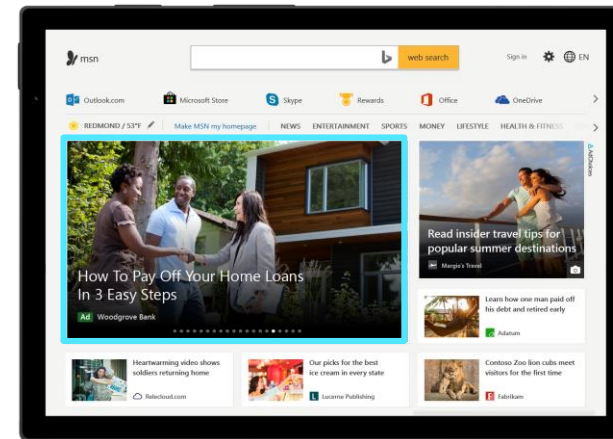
msn

web search

Sign in EN

Outlook.com Microsoft Store Skype Rewards Office OneDrive

REDMOND / 53°F Make MSN my homepage NEWS ENTERTAINMENT SPORTS MONEY LIFESTYLE HEALTH & FITNESS

How To Pay Off Your Home Loans In 3 Easy Steps

Ad Woodgrove Bank

Read insider travel tips for popular summer destinations

Margie's Travel

AdChoices

Learn how one man paid off his debt and retired early

Adatum

Heartwarming video shows soldiers returning home

Relecloud.com

Our picks for the best ice cream in every state

Lucerne Publishing

Contoso Zoo lion cubs meet visitors for the first time

Fabrikam